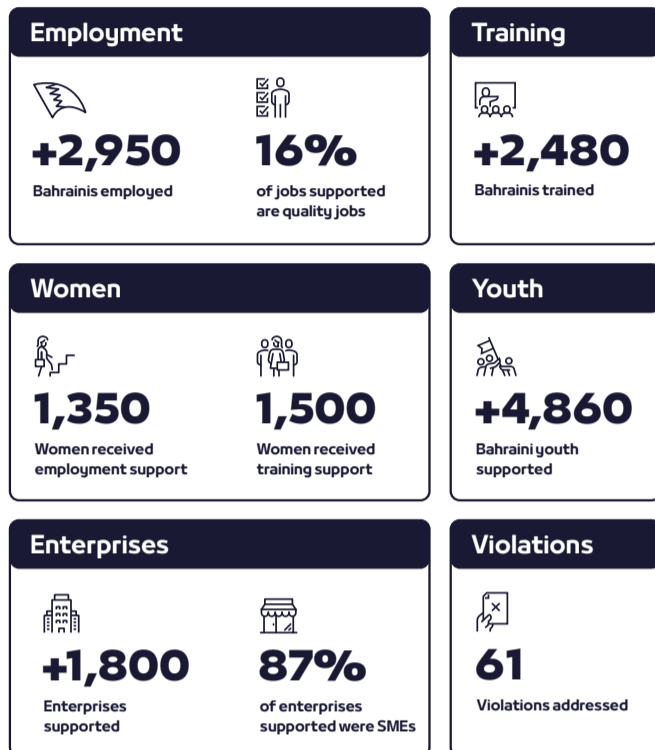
Employment

+2,950
Bahrainis employed

16%
of jobs supported are quality jobs

Training

+2,480
Bahrainis trained

Women

1,350
Women received employment support

1,500
Women received training support

Youth

+4,860
Bahraini youth supported

Enterprises

+1,800
Enterprises supported

87%
of enterprises supported were SMEs

Violations

61
Violations addressed